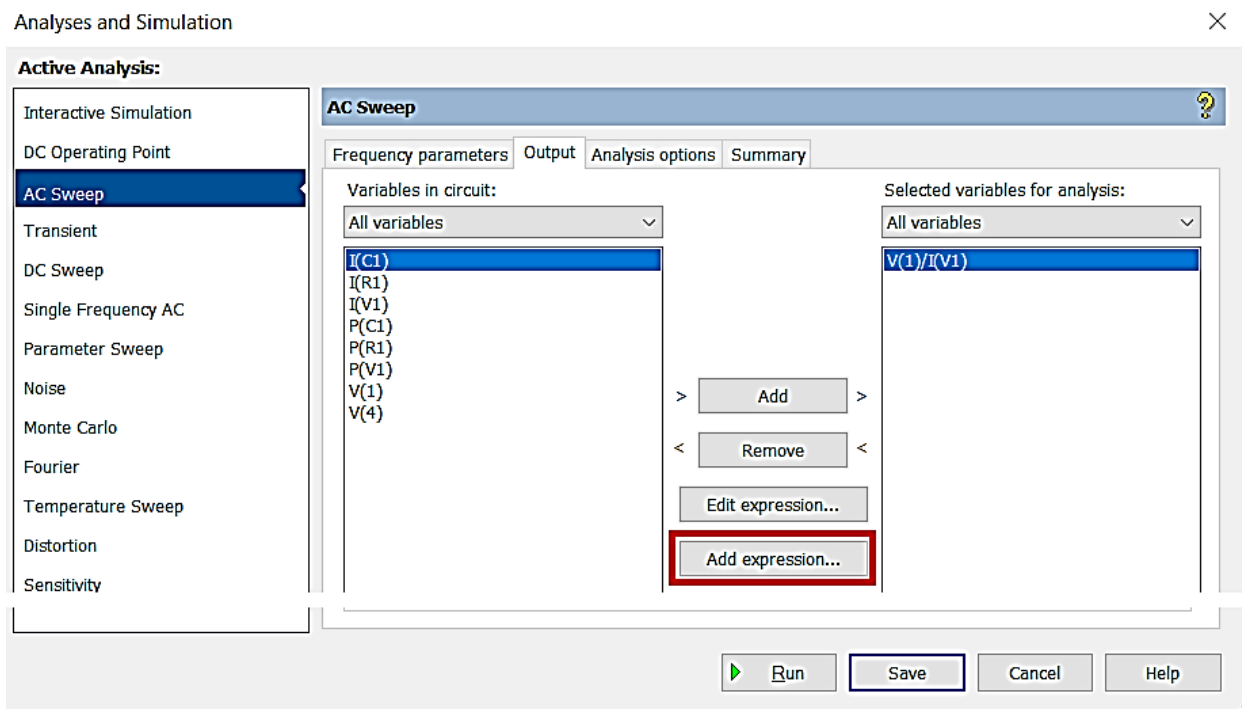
Analyses and Simulation

Active Analysis:

Interactive Simulation
DC Operating Point
AC Sweep
Transient
DC Sweep
Single Frequency AC
Parameter Sweep
Noise
Monte Carlo
Fourier
Temperature Sweep
Distortion
Sensitivity

AC Sweep

Frequency parameters | Output | Analysis options | Summary

Variables in circuit:
All variables

I(C1)
I(R1)
I(V1)
P(C1)
P(R1)
P(V1)
V(1)
V(4)

> Add >
< Remove <
Edit expression...
Add expression...

Selected variables for analysis:
All variables

V(1)/I(V1)

Run
Save
Cancel
Help